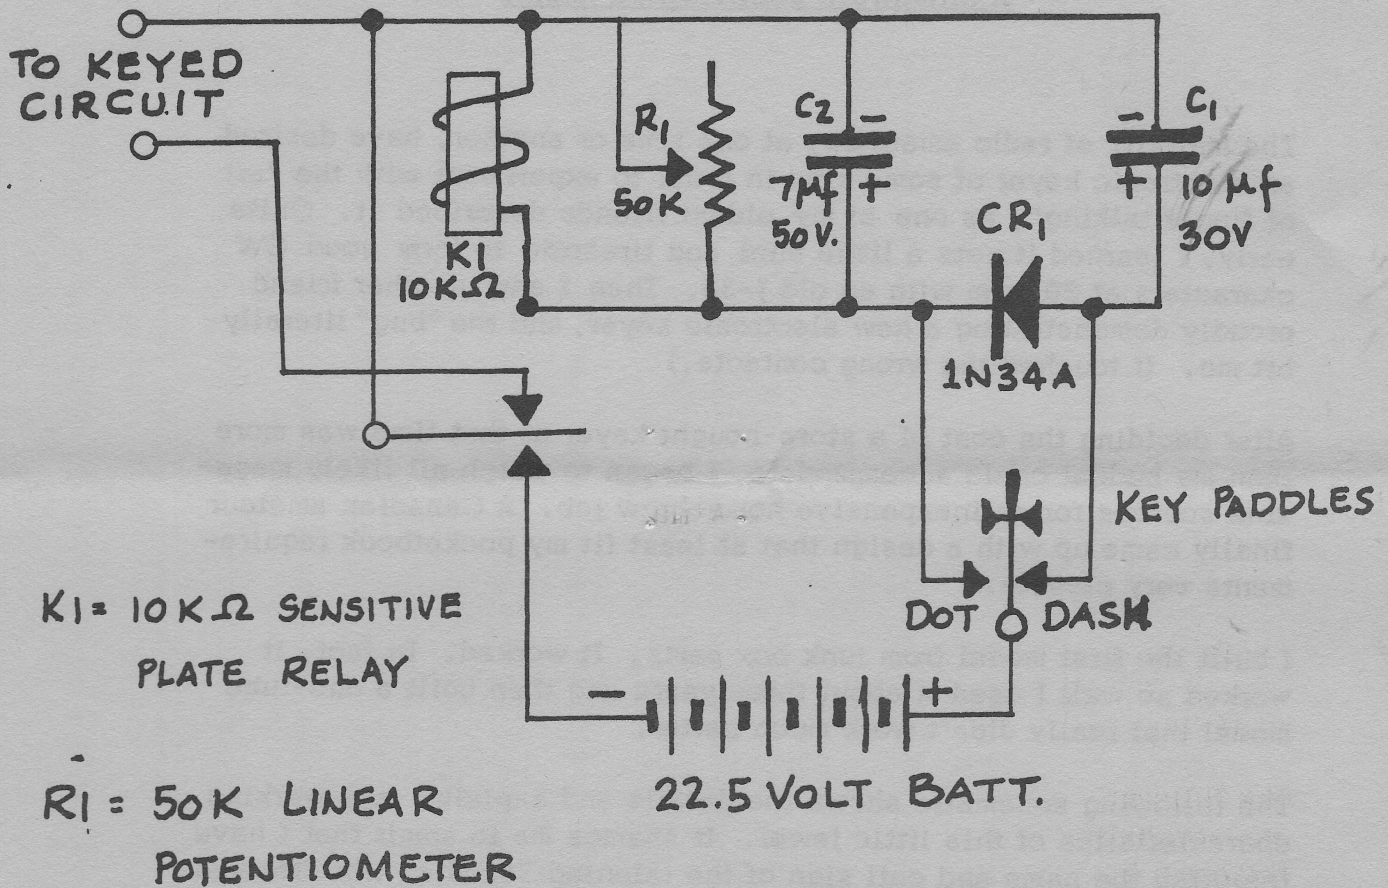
TO KEYED CIRCUIT

K1 10KΩ

$R_1$ 50K

$C_2$ − 7µf + 50V.

− $C_1$ + 10 µf 30V

$CR_1$

1N34A

KEY PADDLES

DOT DASH

− +

22.5 VOLT BATT.

K1 = 10KΩ SENSITIVE PLATE RELAY

R1 = 50K LINEAR POTENTIOMETER